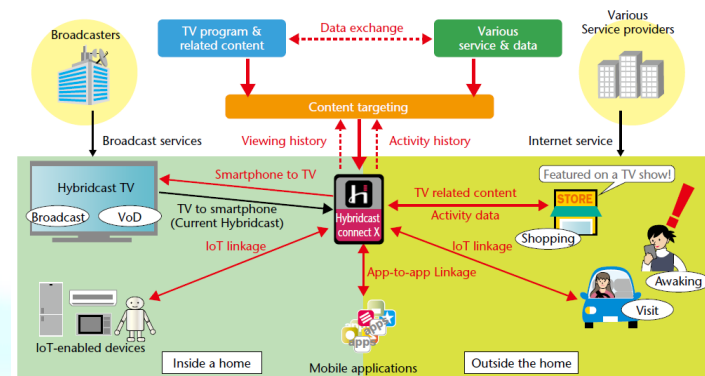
Broadcasters

TV program & related content

Data exchange

Various service & data

Various Service providers

Content targeting

Broadcast services

Viewing history

Activity history

Internet service

Hybridcast TV

Broadcast

VoD

Smartphone to TV

TV to smartphone (Current Hybridcast)

Hybridcast connect X

TV related content

Activity data

Featured on a TV show!

STORE

Shopping

IoT linkage

IoT linkage

App-to-app Linkage

Awaking

Visit

IoT-enabled devices

Inside a home

Mobile applications

Outside the home